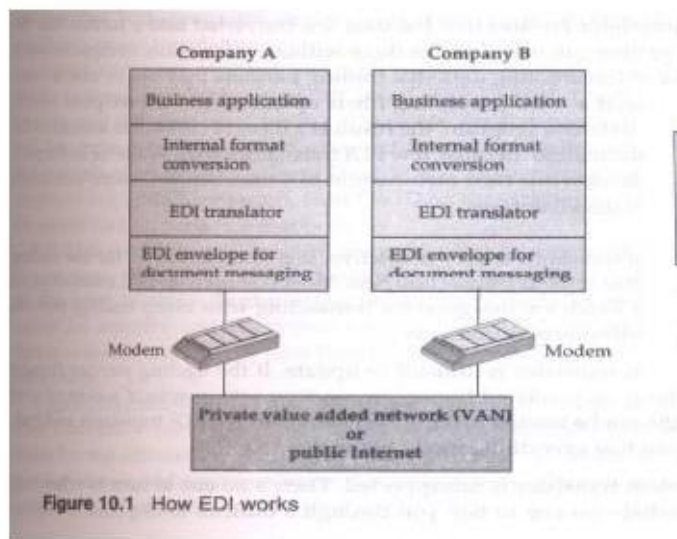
Company A

Business application

Internal format conversion

EDI translator

EDI envelope for document messaging

Company B

Business application

Internal format conversion

EDI translator

EDI envelope for document messaging

Modem

Modem

Private value added network (VAN) or public Internet

Figure 10.1 How EDI works